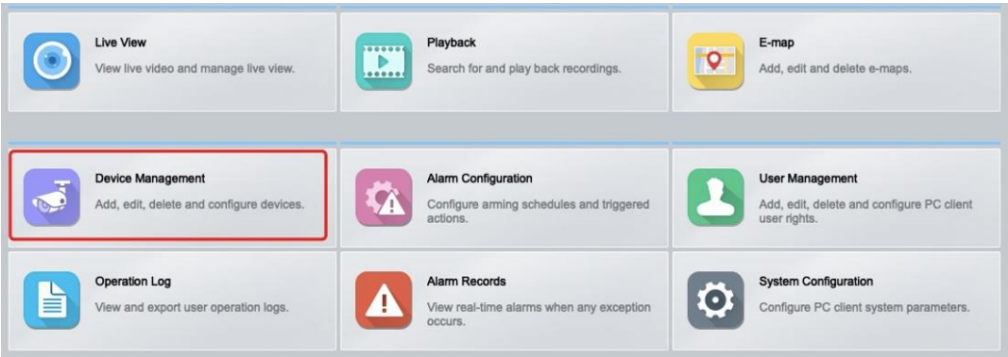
Live View
View live video and manage live view.

Playback
Search for and play back recordings.

E-map
Add, edit and delete e-maps.

Device Management
Add, edit, delete and configure devices.

Alarm Configuration
Configure arming schedules and triggered actions.

User Management
Add, edit, delete and configure PC client user rights.

Operation Log
View and export user operation logs.

Alarm Records
View real-time alarms when any exception occurs.

System Configuration
Configure PC client system parameters.